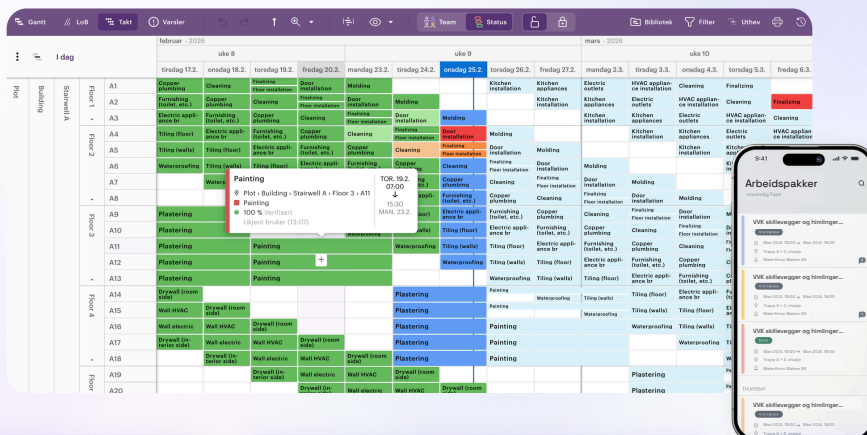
Gantt LoB Takt Varsler Team Status Bibliotek Filter Uthev

I dag

februar - 2026 mars - 2026

uke 8 uke 9 uke 10

| | tirsdag 17.2. | onsdag 18.2. | torsdag 19.2. | fredag 20.2. | mandag 23.2. | tirsdag 24.2. | onsdag 25.2. | torsdag 26.2. | fredag 27.2. | mandag 2.3. | tirsdag 3.3. | onsdag 4.3. | torsdag 5.3. | fredag 6.3. |
|---|---|---|---|---|---|---|---|---|---|---|---|---|---|---|
| A1 | Copper plumbing | Cleaning | Finalizing Floor installation | Cleaning | Molding | | | Kitchen installation | Kitchen appliances | Electric outlets | HVAC appliance installation | Kitchen appliances | Electric outlets | Cleaning |
| A2 | Furnishing (toilet, etc.) | Tiling (walls) | Cleaning | Finalizing Floor installation | Door installation | Molding | | | Kitchen installation | Kitchen appliances | Electric outlets | HVAC appliance installation | Cleaning | Finalizing |
| A3 | Electric appliance br | Furnishing (toilet, etc.) | Copper plumbing | Cleaning | Finalizing Floor installation | Door installation | Molding | | | Kitchen installation | Kitchen appliances | Electric outlets | HVAC appliance installation | |
| A4 | Tiling (floor) | Electric appliance br | Furnishing (toilet, etc.) | Copper plumbing | Cleaning | Finalizing Floor installation | Door installation | Molding | | | Kitchen installation | Kitchen appliances | Electric outlets | HVAC appliance |
| A5 | Tiling (walls) | Tiling (floor) | Electric appliance br | Furnishing (toilet, etc.) | Copper plumbing | Cleaning | Finalizing Floor installation | Door installation | Molding | | | Kitchen installation | | |
| A6 | Waterproofing | Tiling (walls) | Tiling (floor) | Electric appliance br | Furnishing (toilet, etc.) | Copper plumbing | Cleaning | Finalizing Floor installation | Door installation | Molding | | | | |
| A7 | | Water | | | | | Copper plumbing | Cleaning | Finalizing Floor installation | Door installation | Molding | | | |
| A8 | | | | | | | Furnishing (toilet, etc.) | Copper plumbing | Cleaning | Finalizing Floor installation | Door installation | Molding | | |
| A9 | Plastering | | | | | | Electric appliance br | Furnishing (toilet, etc.) | Copper plumbing | Cleaning | Finalizing Floor installation | Door installation | Molding | |
| A10 | Plastering | | | | | | Tiling (floor) | Electric appliance br | Furnishing (toilet, etc.) | Copper plumbing | Cleaning | Finalizing Floor installation | | |
| A11 | Plastering | | Painting | | | Waterproofing | Tiling (walls) | Tiling (floor) | Electric appliance br | Furnishing (toilet, etc.) | Copper plumbing | Cleaning | | |
| A12 | Plastering | | Painting | | | | Waterproofing | Tiling (walls) | Tiling (floor) | Electric appliance br | Furnishing (toilet, etc.) | Copper plumbing | | |
| A13 | Plastering | | Painting | | | | | Waterproofing | Tiling (walls) | Tiling (floor) | Electric appliance br | Furnishing (toilet, etc.) | | |
| A14 | Drywall (room side) | | | | | Plastering | | Painting | Waterproofing | Tiling (walls) | Tiling (floor) | | | |
| A15 | Wall HVAC | Drywall (room side) | | | | Plastering | | Painting | | Waterproofing | Tiling (walls) | Tiling (floor) | | |
| A16 | Wall electric | Wall HVAC | Drywall (room side) | | | Plastering | | | | | Waterproofing | Tiling (walls) | | |
| A17 | Drywall (interior side) | Wall electric | Wall HVAC | Drywall (room side) | | Painting | | | | | | Waterproofing | | |
| A18 | | Drywall (interior side) | Wall electric | Wall HVAC | Drywall (room side) | Plastering | | | | | | | | |
| A19 | | | Drywall (interior side) | Wall electric | Wall HVAC | Drywall (room side) | | | | Plastering | | | | |
| A20 | | | | Drywall (interior side) | Wall electric | Wall HVAC | | | | Plastering | | | | |

Plot Building Stairwell A Floor 1 Floor 2 Floor 3 Floor 4 Floor

Painting
TOR. 19.2. 07:00
Plot › Building › Stairwell A › Floor 3 › A11
Painting
15.30
100 % Verifisert
MAN. 23.2.
Ukjent bruker (13.07)

9:41
Arbeidspakker
VVK skillevegger og himlinger...
VVK skillevegger og himlinger...
VVK skillevegger og himlinger...
VVK skillevegger og himlinger...
THURSDAY
VVK skillevegger og himlinger...